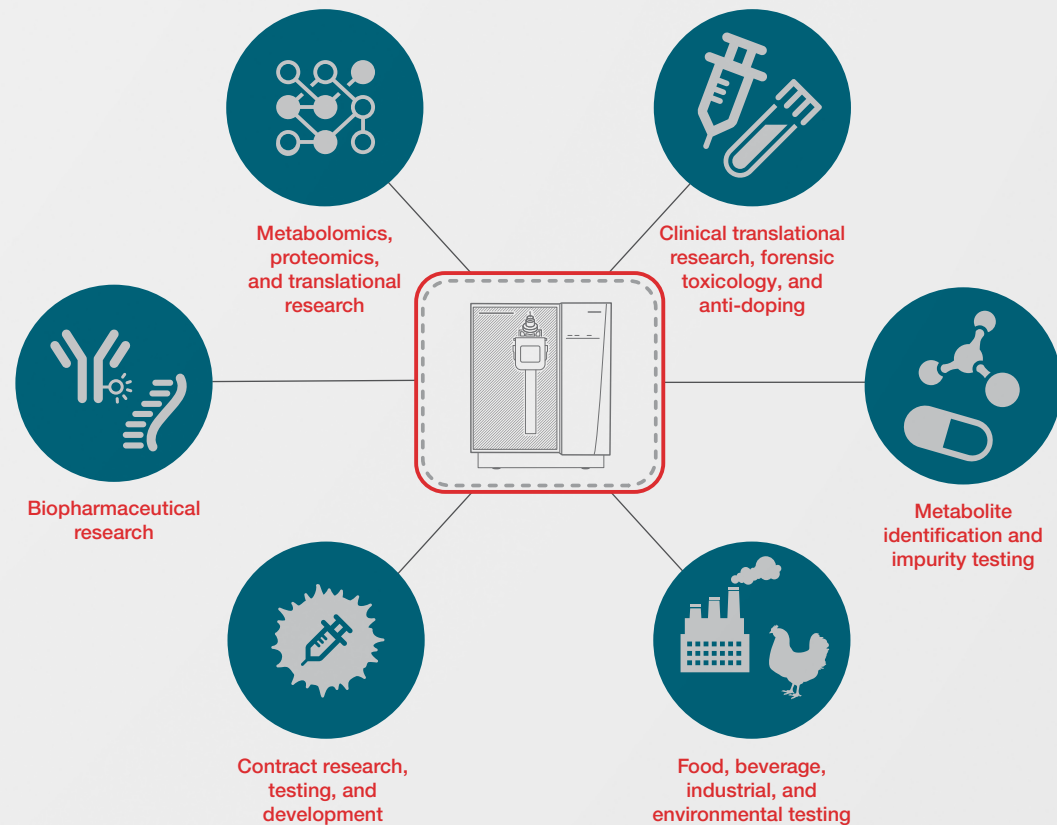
Metabolomics, proteomics, and translational research

Clinical translational research, forensic toxicology, and anti-doping

Biopharmaceutical research

Metabolite identification and impurity testing

Contract research, testing, and development

Food, beverage, industrial, and environmental testing